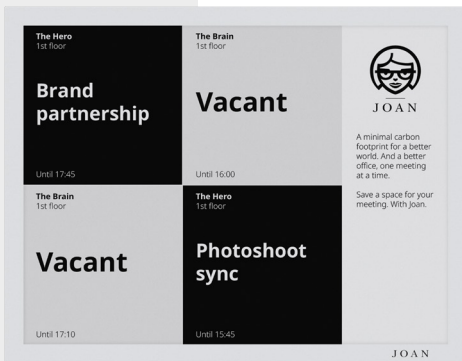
The Hero
1st floor

Brand partnership

Until 17:45

The Brain
1st floor

Vacant

Until 16:00

JOAN

A minimal carbon footprint for a better world. And a better office, one meeting at a time.

Save a space for your meeting. With Joan.

The Brain
1st floor

Vacant

Until 17:10

The Hero
1st floor

Photoshoot sync

Until 15:45

JOAN